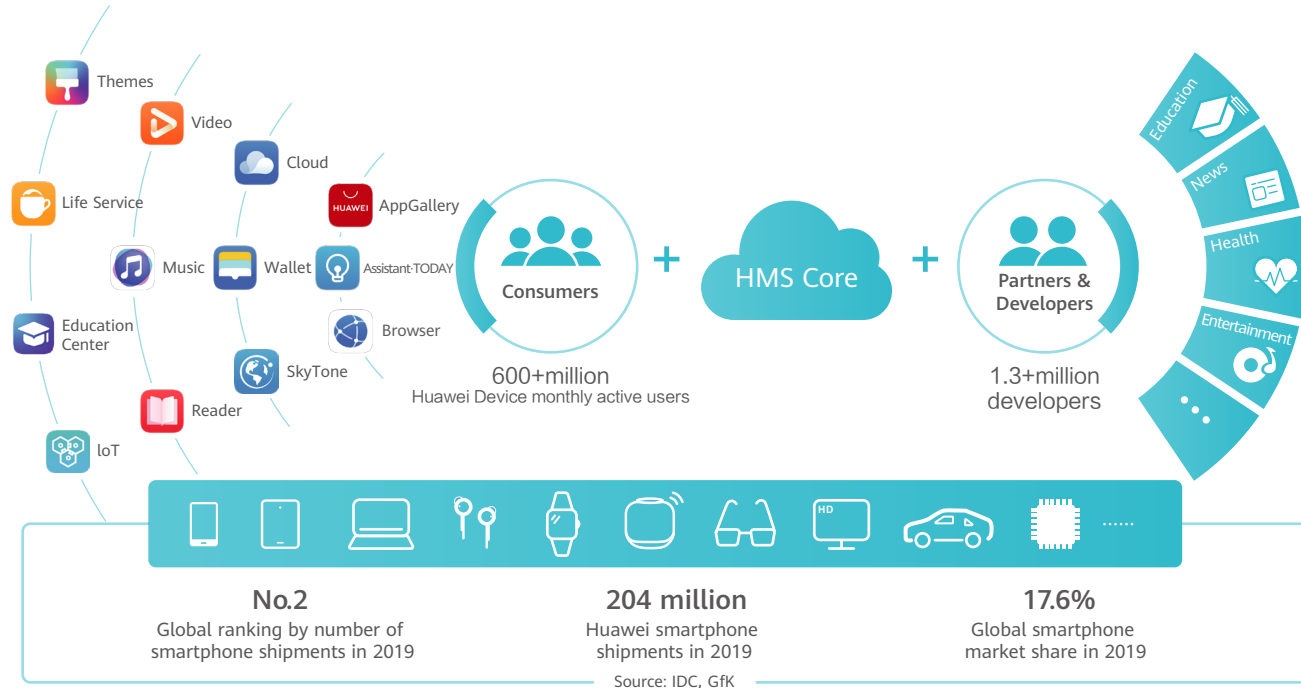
Themes

Video

Cloud

Life Service

HUAWEI

AppGallery

Music

Wallet

Assistant·TODAY

Education Center

Browser

SkyTone

Reader

IoT

Consumers

600+million
Huawei Device monthly active users

+

HMS Core

+

Partners & Developers

1.3+million
developers

Education

News

Health

Entertainment

...

HD

......

No.2
Global ranking by number of smartphone shipments in 2019

204 million
Huawei smartphone shipments in 2019

17.6%
Global smartphone market share in 2019

Source: IDC, GfK